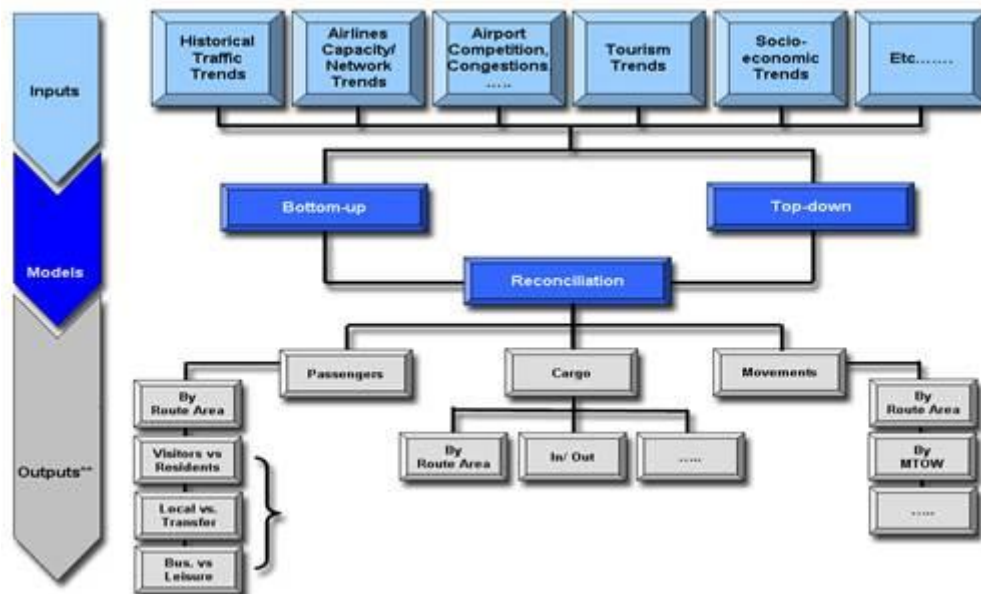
Inputs

Models

Outputs**

Historical Traffic Trends

Airlines Capacity/ Network Trends

Airport Competition, Congestions. .....

Tourism Trends

Socio-economic Trends

Etc.......

Bottom-up

Top-down

Reconciliation

Passengers

Cargo

Movements

By Route Area

Visitors vs Residents

Local vs. Transfer

Bus. vs Leisure

By Route Area

In/ Out

.....

By Route Area

By MTOW

.....